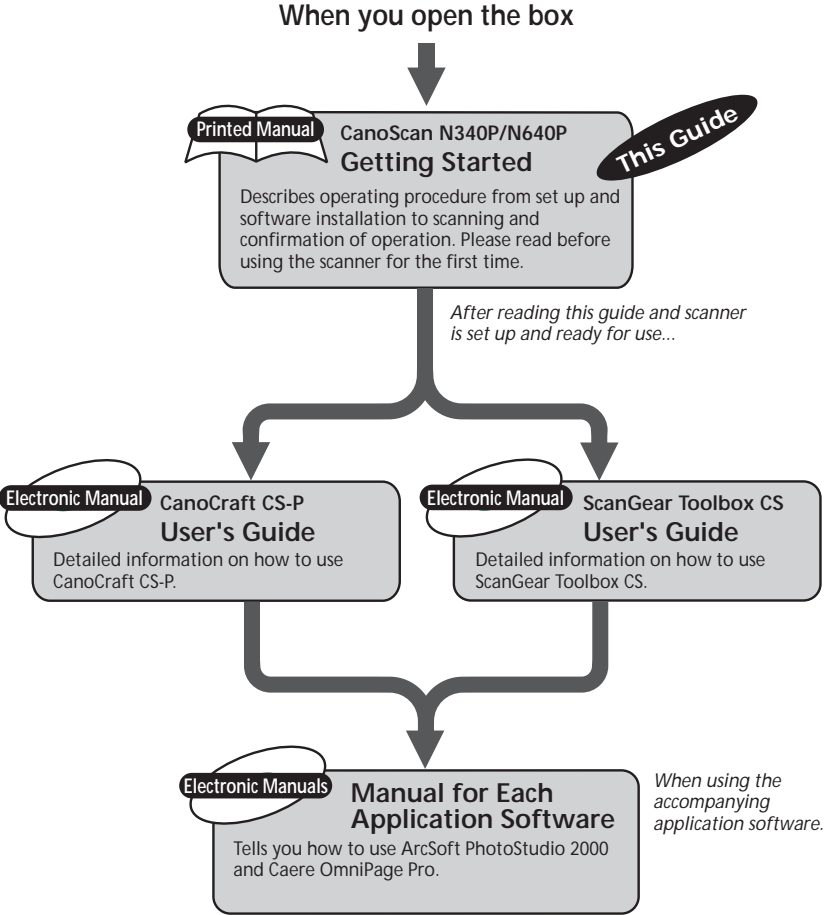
When you open the box

Printed Manual

CanoScan N340P/N640P

Getting Started

This Guide

Describes operating procedure from set up and software installation to scanning and confirmation of operation. Please read before using the scanner for the first time.

After reading this guide and scanner is set up and ready for use...

Electronic Manual

CanoCraft CS-P

User's Guide

Detailed information on how to use CanoCraft CS-P.

Electronic Manual

ScanGear Toolbox CS

User's Guide

Detailed information on how to use ScanGear Toolbox CS.

Electronic Manuals

Manual for Each Application Software

Tells you how to use ArcSoft PhotoStudio 2000 and Caere OmniPage Pro.

When using the accompanying application software.